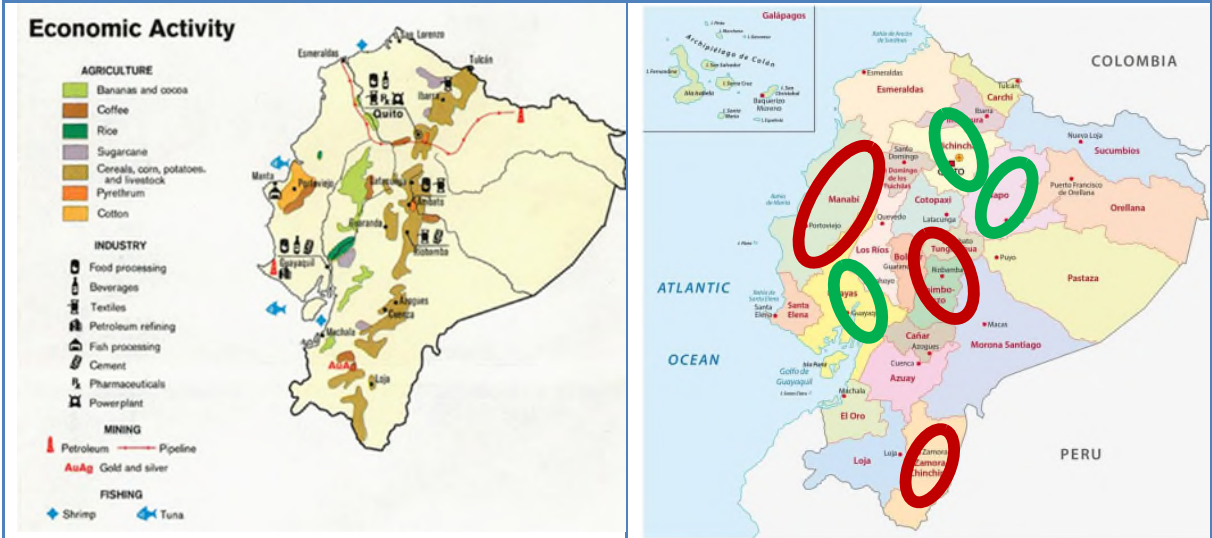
Economic Activity

AGRICULTURE
Bananas and cocoa
Coffee
Rice
Sugarcane
Cereals, corn, potatoes, and livestock
Pyrethrum
Cotton

INDUSTRY
Food processing
Beverages
Textiles
Petroleum refining
Fish processing
Cement
Pharmaceuticals
Powerplant

MINING
Petroleum
Pipeline
AuAg Gold and silver

FISHING
Shrimp
Tuna

San Lorenzo
Esmeraldas
Tulcán
Ibarra
Quito
Manta
Portoviejo
Latacunga
Ambato
Riobamba
Guaranda
Guayaquil
Azogues
Cuenca
Machala
AuAg
Loja

Galápagos
Archipiélago de Colón
COLOMBIA
Esmeraldas
Carchi
Tulcán
Ibarra
Imbabura
Pichincha
Santo Domingo
Santo Domingo de los Tsáchilas
Quito
Napo
Sucumbios
Nueva Loja
Puerto Francisco de Orellana
Orellana
Manabi
Portoviejo
Quevedo
Cotopaxi
Latacunga
Tungurahua
Los Rios
Bolívar
Guaranda
Riobamba
Chimborazo
Puyo
Pastaza
ATLANTIC
OCEAN
Santa Elena
Guayas
Guayaquil
Cañar
Azogues
Macas
Morona Santiago
Cuenca
Azuay
Golfo de Guayaquil
Machala
El Oro
Loja
Loja
Zamora
Zamora Chinchipe
PERU